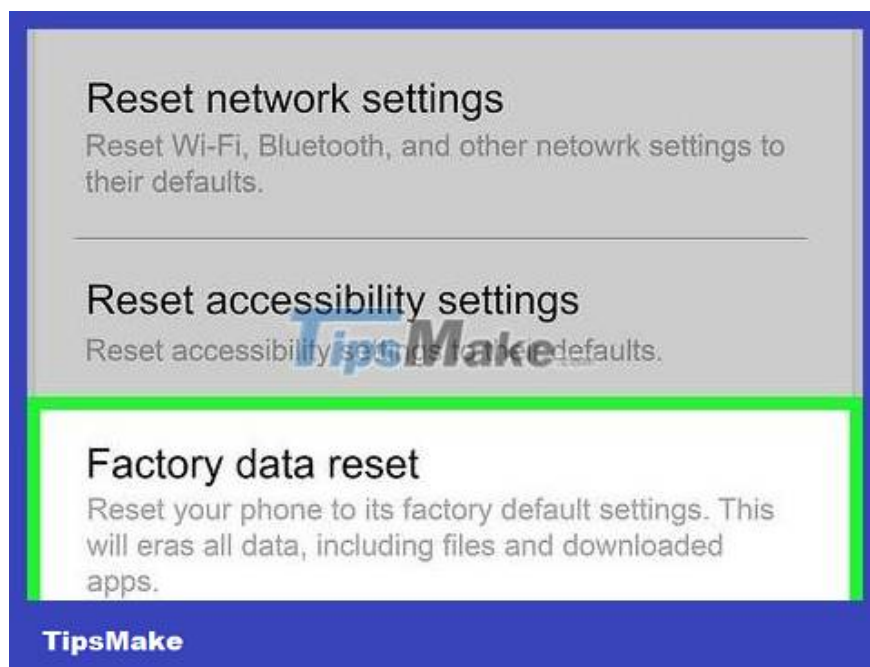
Reset network settings
Reset Wi-Fi, Bluetooth, and other netowrk settings to their defaults.

Reset accessibility settings
Reset accessibility settings to their defaults.

TipsMake

Factory data reset
Reset your phone to its factory default settings. This will eras all data, including files and downloaded apps.

TipsMake